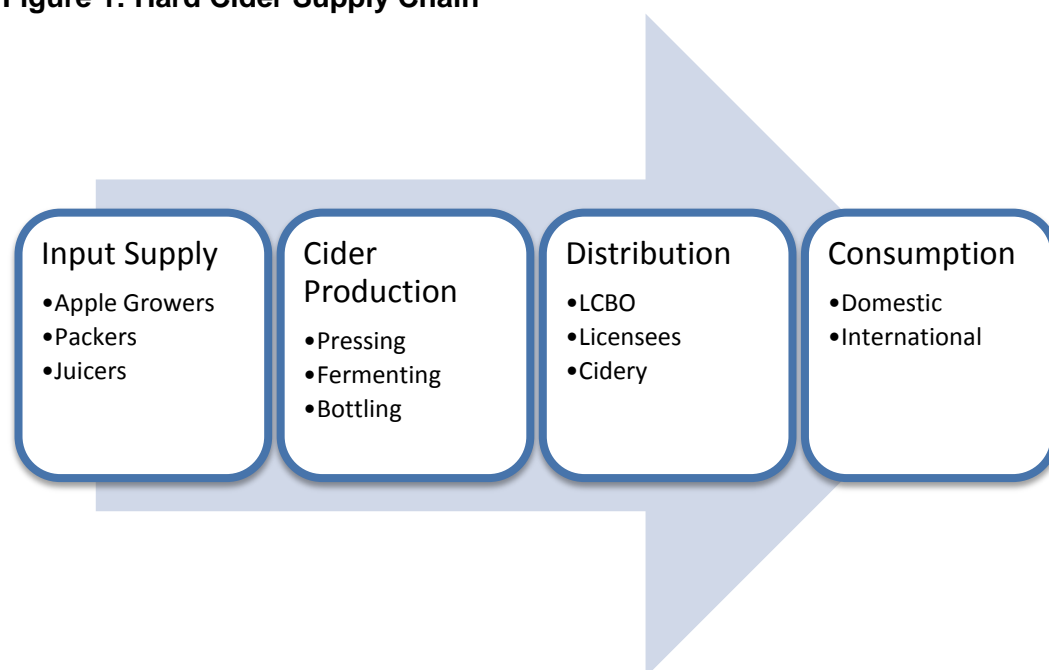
Figure 1: Hard Cider Supply Chain

Input Supply
•Apple Growers
•Packers
•Juicers

Cider Production
•Pressing
•Fermenting
•Bottling

Distribution
•LCBO
•Licensees
•Cidery

Consumption
•Domestic
•International